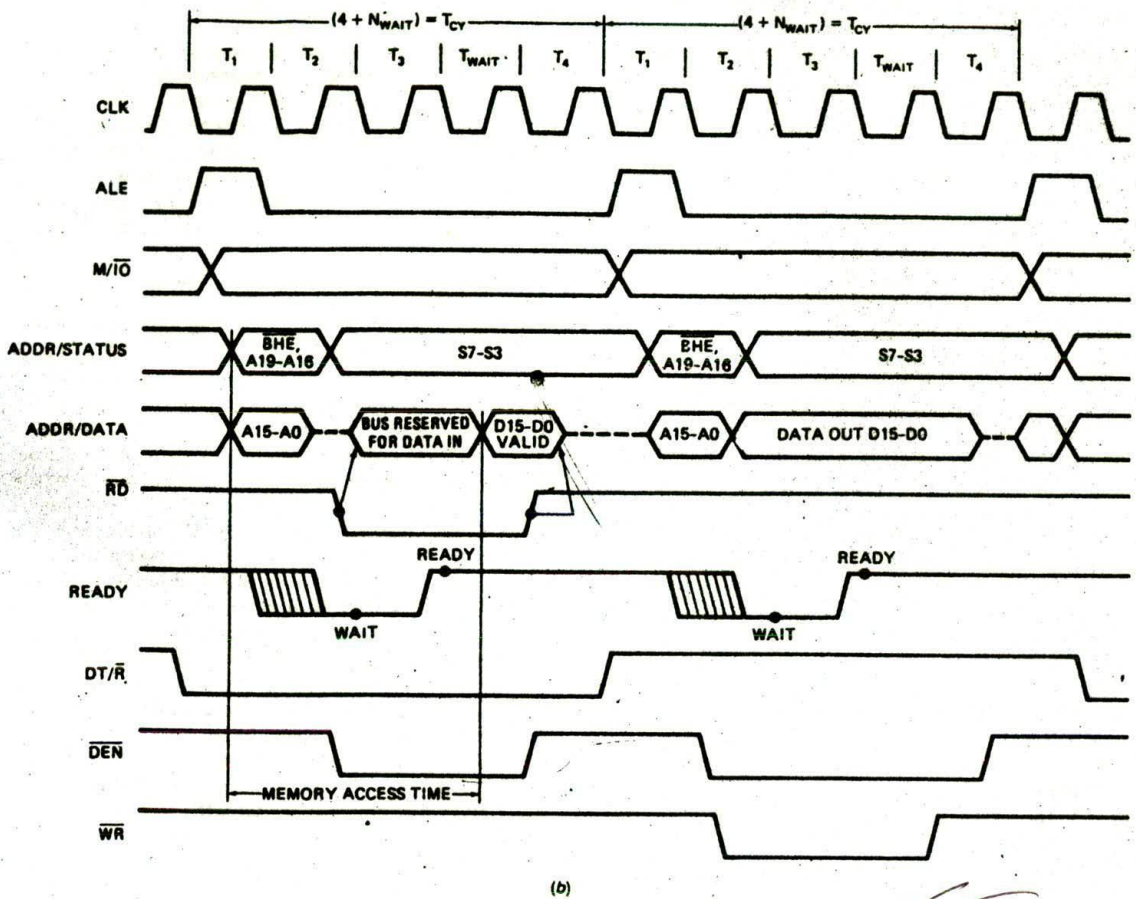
$(4 + N_{WAIT}) = T_{CY}$

$(4 + N_{WAIT}) = T_{CY}$

$T_1$ $T_2$ $T_3$ $T_{WAIT}$ $T_4$ $T_1$ $T_2$ $T_3$ $T_{WAIT}$ $T_4$

CLK

ALE

$M/\overline{IO}$

ADDR/STATUS

$\overline{BHE}$, A19-A16

S7-S3

$\overline{BHE}$, A19-A16

S7-S3

ADDR/DATA

A15-A0

BUS RESERVED FOR DATA IN

D15-D0 VALID

A15-A0

DATA OUT D15-D0

$\overline{RD}$

READY

READY

READY

WAIT

READY

WAIT

$DT/\overline{R}$

$\overline{DEN}$

MEMORY ACCESS TIME

$\overline{WR}$

(b)